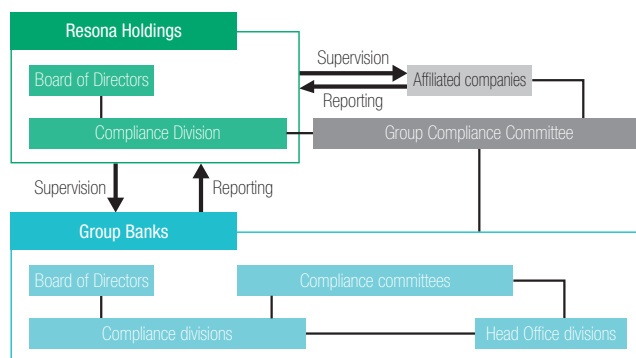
Resona Holdings

Board of Directors

Compliance Division

Supervision

Reporting

Affiliated companies

Group Compliance Committee

Supervision

Reporting

Group Banks

Board of Directors

Compliance committees

Compliance divisions

Head Office divisions